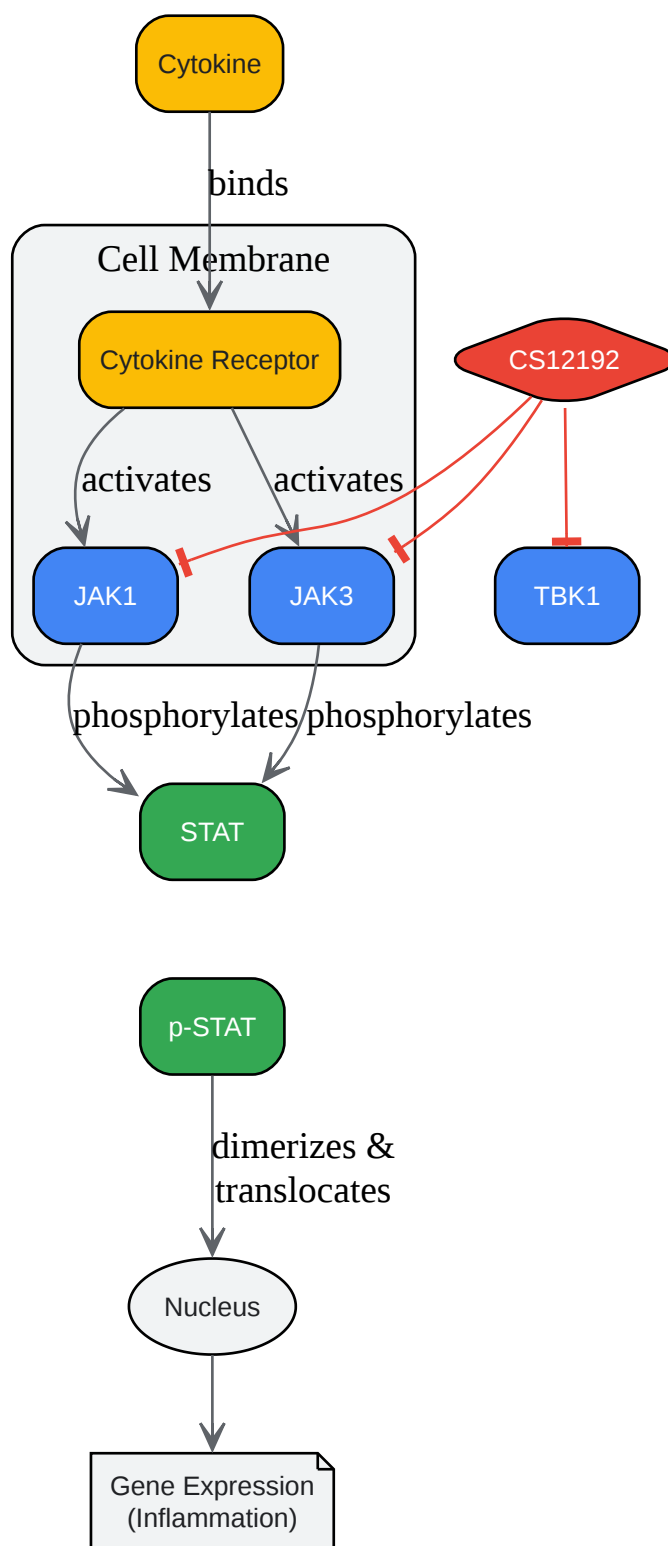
Cytokine

binds

Cell Membrane

Cytokine Receptor

CS12192

activates

activates

JAK1

JAK3

TBK1

phosphorylates

phosphorylates

STAT

p-STAT

dimerizes & translocates

Nucleus

Gene Expression (Inflammation)